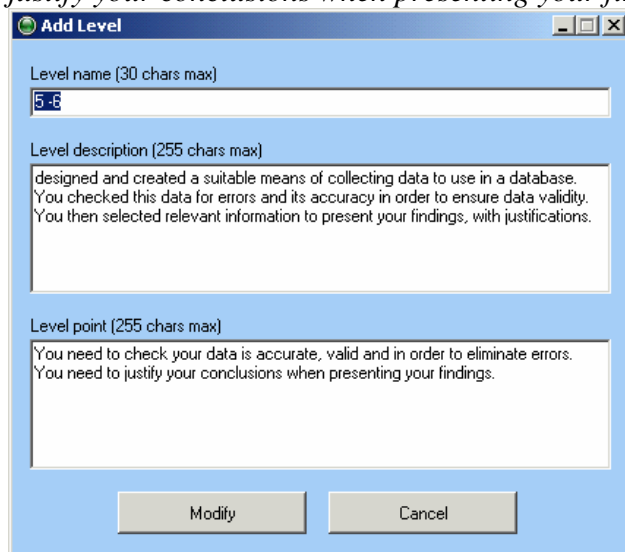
justify your conclusions when presenting your fi

Add Level

Level name (30 chars max)

5 -6

Level description (255 chars max)

designed and created a suitable means of collecting data to use in a database. You checked this data for errors and its accuracy in order to ensure data validity. You then selected relevant information to present your findings, with justifications.

Level point (255 chars max)

You need to check your data is accurate, valid and in order to eliminate errors. You need to justify your conclusions when presenting your findings.

Modify

Cancel